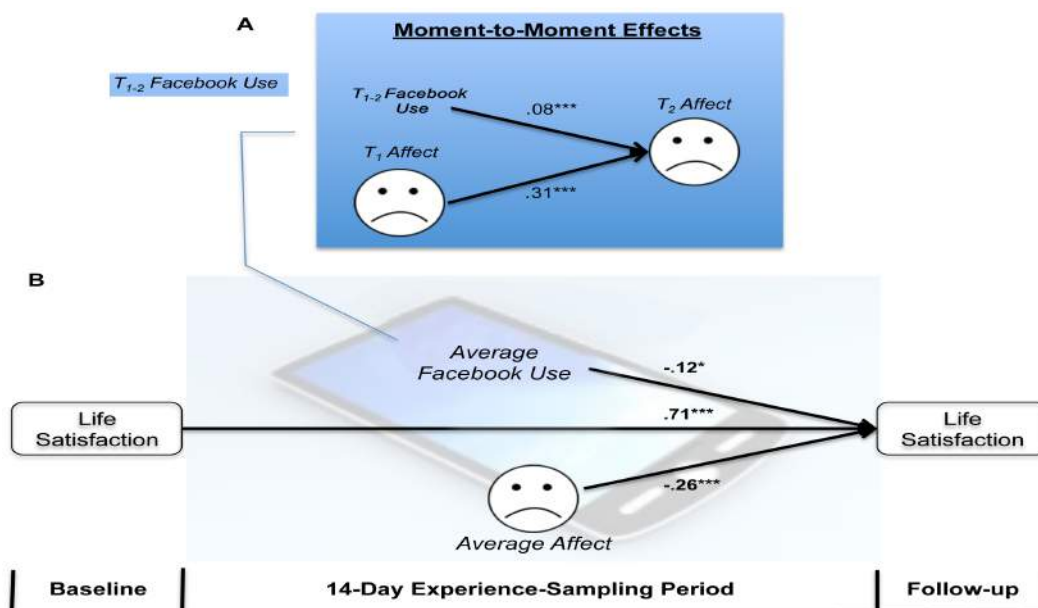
A

Moment-to-Moment Effects

$T_{1\text{-}2}$ Facebook Use

$T_{1\text{-}2}$ Facebook Use

.08***

$T_2$ Affect

$T_1$ Affect

.31***

B

Average Facebook Use

-.12*

Life Satisfaction

.71***

Life Satisfaction

-.26***

Average Affect

Baseline

14-Day Experience-Sampling Period

Follow-up